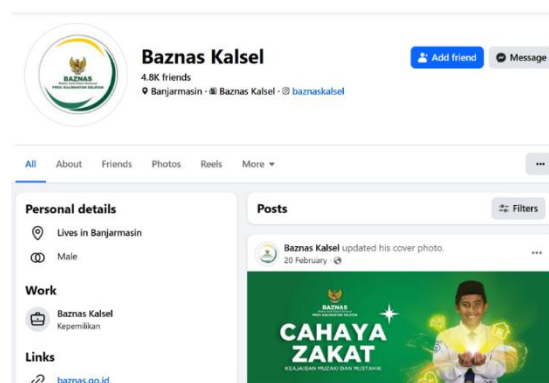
BAZNAS
Badan Amil Zakat Nasional
PROV. KALIMANTAN SELATAN

Baznas Kalsel
4.8K friends
Banjarmasin · Baznas Kalsel · baznaskalsel

Add friend
Message

All About Friends Photos Reels More ▾
···

Personal details
Lives in Banjarmasin
Male

Work
Baznas Kalsel
Kepemilikan

Links
baznas.go.id

Posts
Filters

Baznas Kalsel updated his cover photo.
20 February ·

BAZNAS
PROV. KALIMANTAN SELATAN
CAHAYA ZAKAT
KEAJAIBAN MUZAKI DAN MUSTAHIK